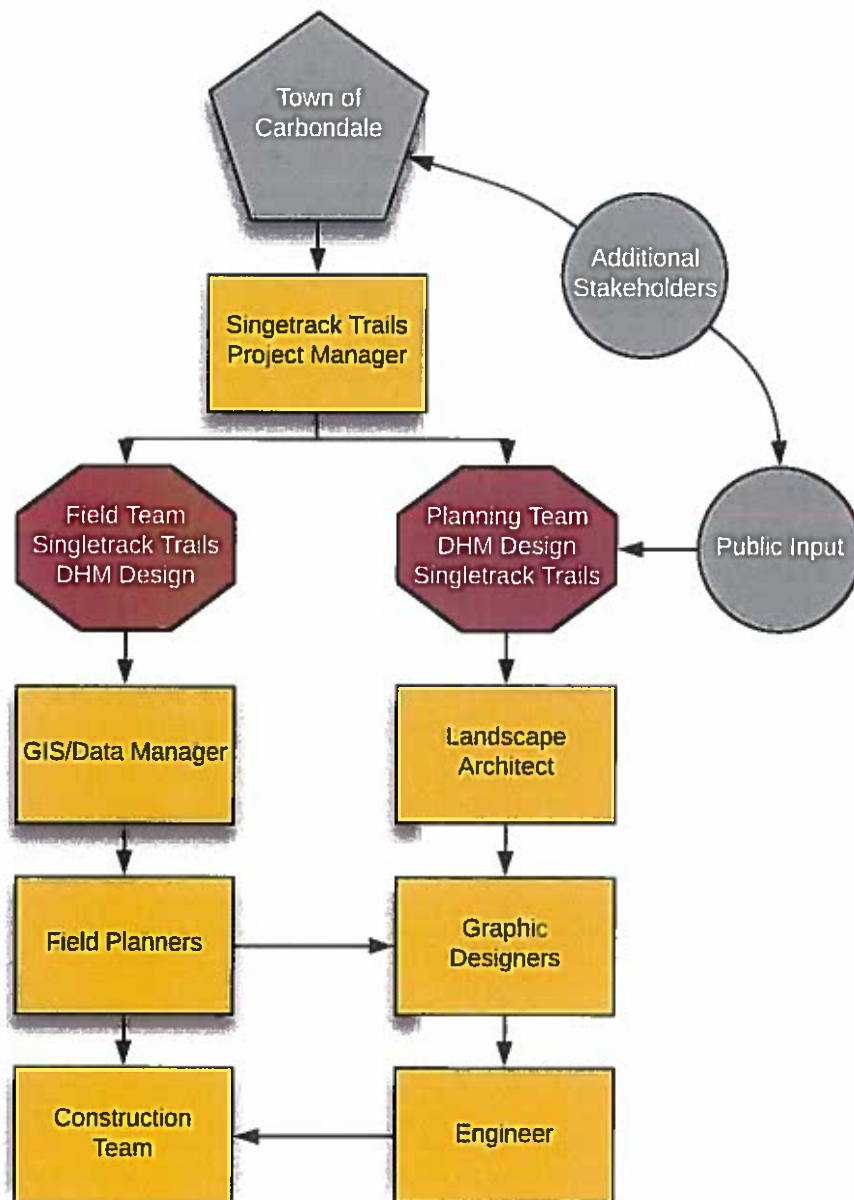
Town of Carbondale

Additional Stakeholders

Singetrack Trails Project Manager

Field Team Singletrack Trails DHM Design

Planning Team DHM Design Singletrack Trails

Public Input

GIS/Data Manager

Landscape Architect

Field Planners

Graphic Designers

Construction Team

Engineer